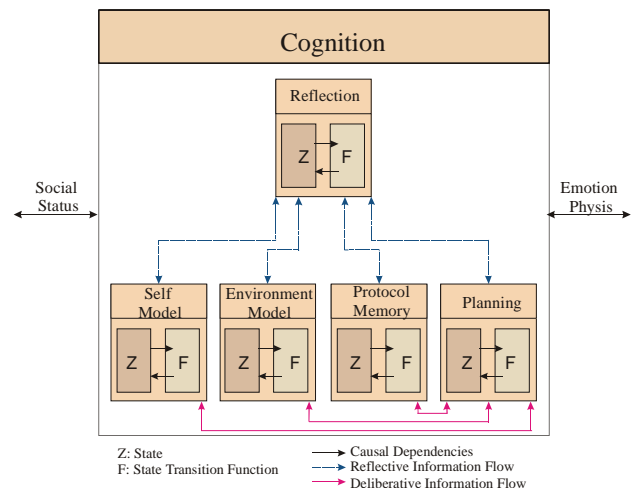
Cognition

Reflection

Z F

Social Status

Emotion Physis

Self Model

Z F

Environment Model

Z F

Protocol Memory

Z F

Planning

Z F

Z: State
F: State Transition Function

Causal Dependencies
Reflective Information Flow
Deliberative Information Flow